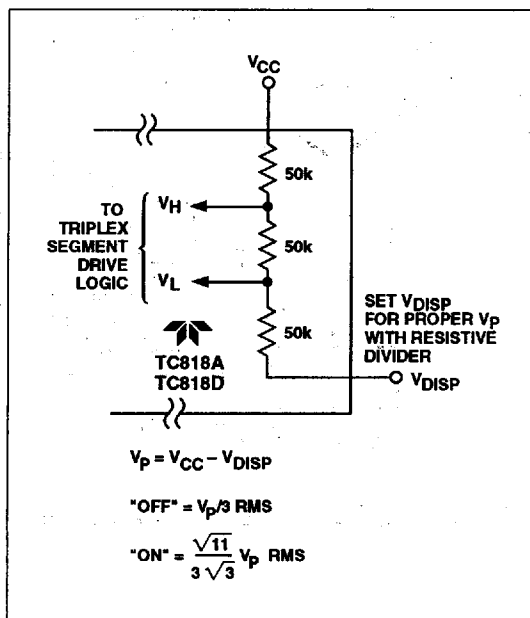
$V_{CC}$

50k

50k

50k

TO TRIPLEX SEGMENT DRIVE LOGIC

$V_H$

$V_L$

TC818A
TC818D

SET $V_{DISP}$ FOR PROPER $V_P$ WITH RESISTIVE DIVIDER

$V_{DISP}$

$V_P = V_{CC} - V_{DISP}$

"OFF" = $V_P/3$ RMS

"ON" = $\frac{\sqrt{11}}{3\sqrt{3}} V_P$ RMS